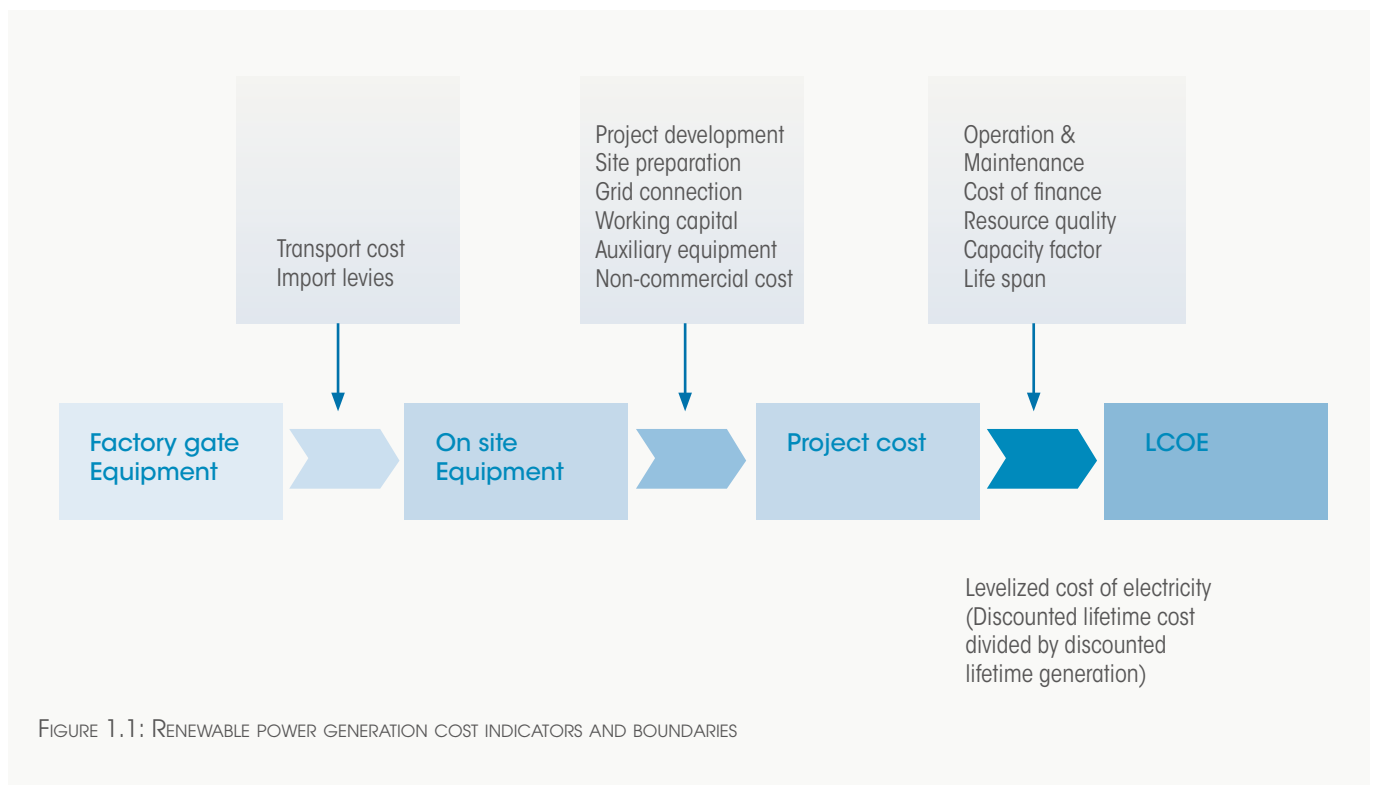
Transport cost
Import levies

Project development
Site preparation
Grid connection
Working capital
Auxiliary equipment
Non-commercial cost

Operation &
Maintenance
Cost of finance
Resource quality
Capacity factor
Life span

Factory gate Equipment

On site Equipment

Project cost

LCOE

Levelized cost of electricity (Discounted lifetime cost divided by discounted lifetime generation)

Figure 1.1: Renewable power generation cost indicators and boundaries